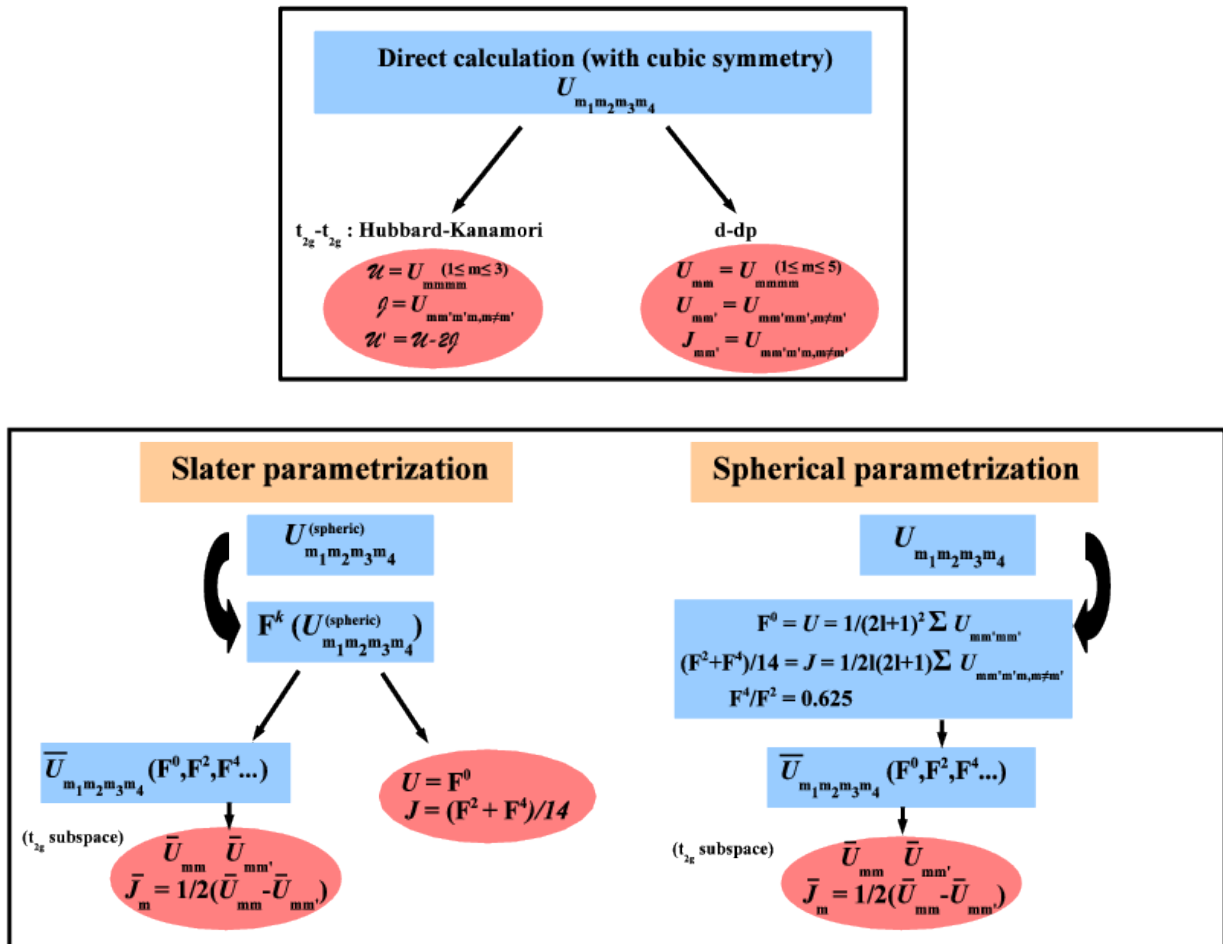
Direct calculation (with cubic symmetry)
$U_{m_1m_2m_3m_4}$

$t_{2g}$-$t_{2g}$ : Hubbard-Kanamori

$\mathcal{U} = U_{mmmm}$ $(1\leq m\leq 3)$
$\mathcal{J} = U_{mm'm'm, m\neq m'}$
$\mathcal{U}' = \mathcal{U}-2\mathcal{J}$

d-dp

$U_{mm} = U_{mmmm}$ $(1\leq m\leq 5)$
$U_{mm'} = U_{mm'mm', m\neq m'}$
$J_{mm'} = U_{mm'm'm, m\neq m'}$

Slater parametrization

$U^{(spheric)}_{m_1m_2m_3m_4}$

$F^k (U^{(spheric)}_{m_1m_2m_3m_4})$

$\overline{U}_{m_1m_2m_3m_4} (F^0,F^2,F^4...)$

$U = F^0$
$J = (F^2 + F^4)/14$

($t_{2g}$ subspace)

$\bar{U}_{mm}$ $\bar{U}_{mm'}$
$\bar{J}_m = 1/2(\bar{U}_{mm}-\bar{U}_{mm'})$

Spherical parametrization

$U_{m_1m_2m_3m_4}$

$F^0 = U = 1/(2l+1)^2 \Sigma U_{mm'mm'}$
$(F^2+F^4)/14 = J = 1/2l(2l+1) \Sigma U_{mm'm'm, m\neq m'}$
$F^4/F^2 = 0.625$

$\overline{U}_{m_1m_2m_3m_4} (F^0,F^2,F^4...)$

($t_{2g}$ subspace)

$\bar{U}_{mm}$ $\bar{U}_{mm'}$
$\bar{J}_m = 1/2(\bar{U}_{mm}-\bar{U}_{mm'})$